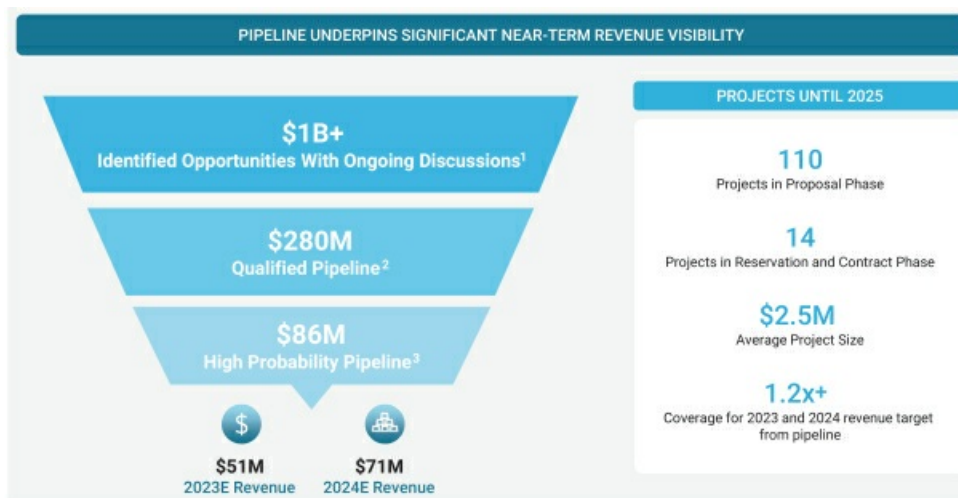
PIPELINE UNDERPINS SIGNIFICANT NEAR-TERM REVENUE VISIBILITY

$1B+
Identified Opportunities With Ongoing Discussions$^1$

$280M
Qualified Pipeline$^2$

$86M
High Probability Pipeline$^3$

$

$51M
2023E Revenue

$71M
2024E Revenue

PROJECTS UNTIL 2025

110
Projects in Proposal Phase

14
Projects in Reservation and Contract Phase

$2.5M
Average Project Size

1.2x+
Coverage for 2023 and 2024 revenue target from pipeline